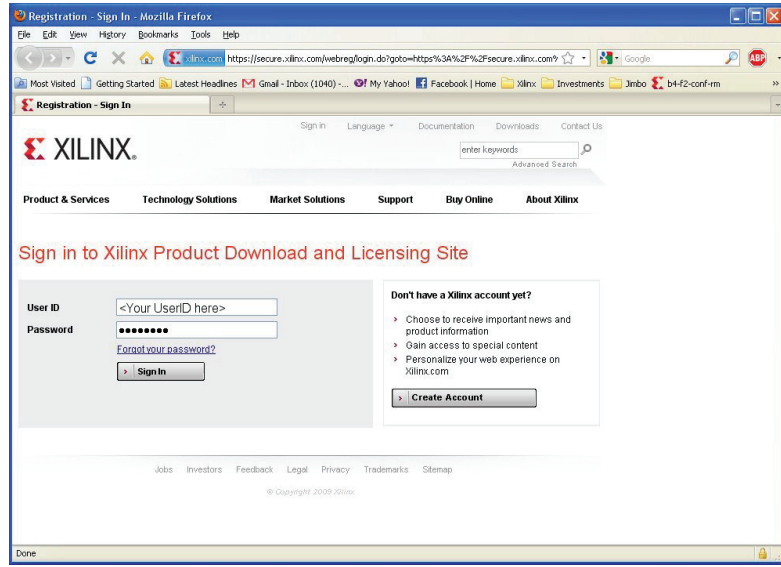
Registration - Sign In - Mozilla Firefox

File Edit View History Bookmarks Tools Help

xilinx.com https://secure.xilinx.com/webreg/login.do?goto=https%3A%2F%2Fsecure.xilinx.com%

Google

ABP

Most Visited Getting Started Latest Headlines Gmail - Inbox (1040) -... My Yahoo! Facebook | Home Xilinx Investments Jimbo b4-f2-conf-rm

Registration - Sign In

Sign in Language Documentation Downloads Contact Us

XILINX.

enter keywords

Advanced Search

Product & Services Technology Solutions Market Solutions Support Buy Online About Xilinx

Sign in to Xilinx Product Download and Licensing Site

User ID <Your UserID here>

Password ••••••••

Forgot your password?

Sign In

Don't have a Xilinx account yet?

› Choose to receive important news and product information

› Gain access to special content

› Personalize your web experience on Xilinx.com

Create Account

Jobs Investors Feedback Legal Privacy Trademarks Sitemap

© Copyright 2009 Xilinx

Done